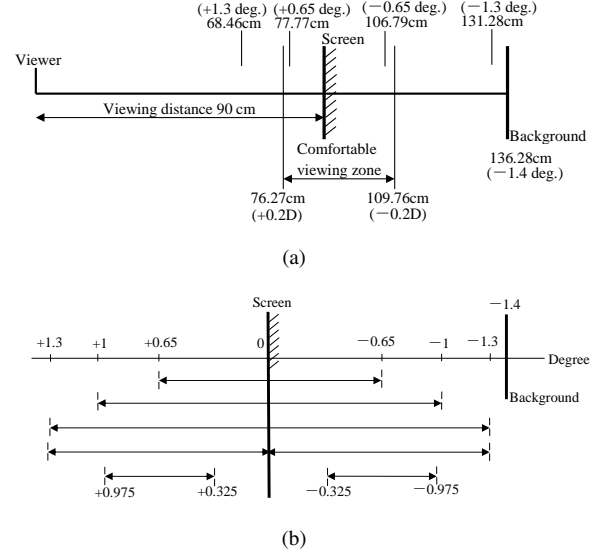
(+1.3 deg.)
68.46cm

(+0.65 deg.)
77.77cm

Screen

(−0.65 deg.)
106.79cm

(−1.3 deg.)
131.28cm

Viewer

Viewing distance 90 cm

Background

136.28cm
(−1.4 deg.)

Comfortable viewing zone

76.27cm
(+0.2D)

109.76cm
(−0.2D)

(a)

Screen

−1.4

+1.3 +1 +0.65 0 −0.65 −1 −1.3 Degree

Background

+0.975 +0.325 −0.325 −0.975

(b)